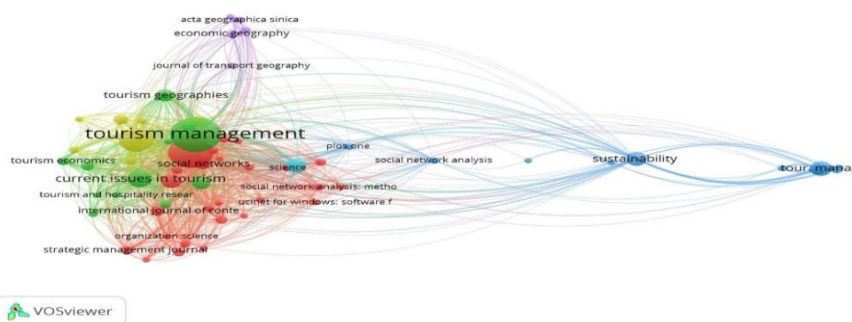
acta geographica sinica
economic geography
journal of transport geography
tourism geographies
tourism management
tourism economics
social networks
current issues in tourism
science
plos one
social network analysis
sustainability
tour. mana
tourism and hospitality resear
social network analysis: metho
international journal of conte
ucinet for windows: software f
organization science
strategic management journal
VOSviewer